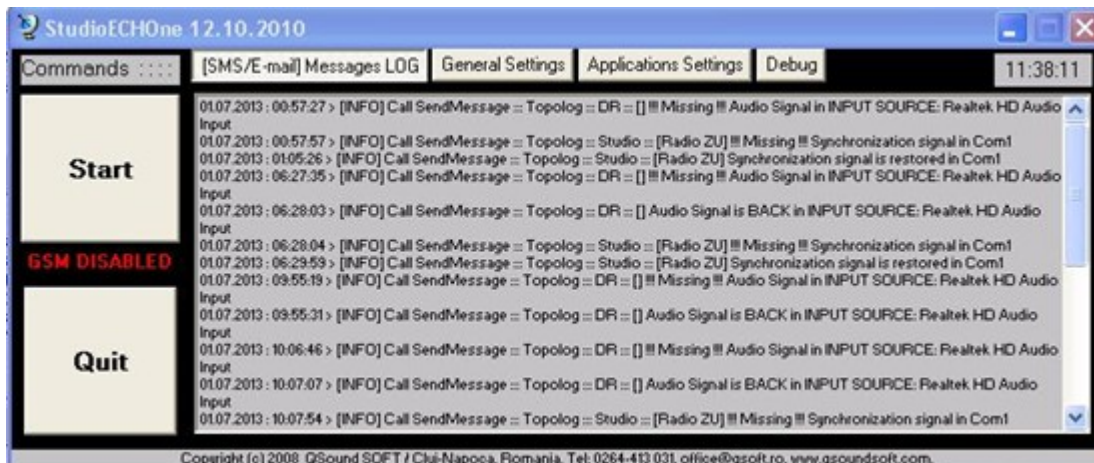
StudioECHOne 12.10.2010

Commands ::::

[SMS/E-mail] Messages LOG | General Settings | Applications Settings | Debug

11:38:11

Start

GSM DISABLED

Quit

01.07.2013 : 00:57:27 > [INFO] Call SendMessage :: Topolog :: DR :: [] !!! Missing !!! Audio Signal in INPUT SOURCE: Realtek HD Audio Input
01.07.2013 : 00:57:57 > [INFO] Call SendMessage :: Topolog :: Studio :: [Radio ZU] !!! Missing !!! Synchronization signal in Com1
01.07.2013 : 01:05:26 > [INFO] Call SendMessage :: Topolog :: Studio :: [Radio ZU] Synchronization signal is restored in Com1
01.07.2013 : 06:27:35 > [INFO] Call SendMessage :: Topolog :: DR :: [] !!! Missing !!! Audio Signal in INPUT SOURCE: Realtek HD Audio Input
01.07.2013 : 06:28:03 > [INFO] Call SendMessage :: Topolog :: DR :: [] Audio Signal is BACK in INPUT SOURCE: Realtek HD Audio Input
01.07.2013 : 06:28:04 > [INFO] Call SendMessage :: Topolog :: Studio :: [Radio ZU] !!! Missing !!! Synchronization signal in Com1
01.07.2013 : 06:29:59 > [INFO] Call SendMessage :: Topolog :: Studio :: [Radio ZU] Synchronization signal is restored in Com1
01.07.2013 : 09:55:19 > [INFO] Call SendMessage :: Topolog :: DR :: [] !!! Missing !!! Audio Signal in INPUT SOURCE: Realtek HD Audio Input
01.07.2013 : 09:55:31 > [INFO] Call SendMessage :: Topolog :: DR :: [] Audio Signal is BACK in INPUT SOURCE: Realtek HD Audio Input
01.07.2013 : 10:06:46 > [INFO] Call SendMessage :: Topolog :: DR :: [] !!! Missing !!! Audio Signal in INPUT SOURCE: Realtek HD Audio Input
01.07.2013 : 10:07:07 > [INFO] Call SendMessage :: Topolog :: DR :: [] Audio Signal is BACK in INPUT SOURCE: Realtek HD Audio Input
01.07.2013 : 10:07:54 > [INFO] Call SendMessage :: Topolog :: Studio :: [Radio ZU] !!! Missing !!! Synchronization signal in Com1

Copyright (c) 2008 QSound SOFT / Cluj-Napoca, Romania, Tel: 0264-413 031, office@qsoft.ro, www.qsoundsoft.com